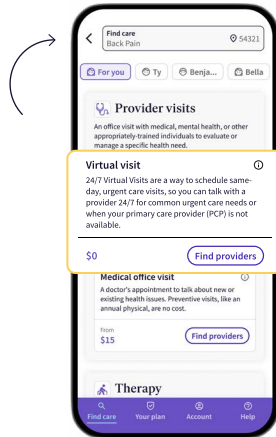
Find care
Back Pain
54321

For you
Ty
Benja...
Bella

Provider visits

An office visit with medical, mental health, or other appropriately-trained individuals to evaluate or manage a specific health need.

Virtual visit

24/7 Virtual Visits are a way to schedule same-day, urgent care visits, so you can talk with a provider 24/7 for common urgent care needs or when your primary care provider (PCP) is not available.

$0
Find providers

Medical office visit

A doctor's appointment to talk about new or existing health issues. Preventive visits, like an annual physical, are no cost.

From
$15
Find providers

Therapy

Find care
Your plan
Account
Help